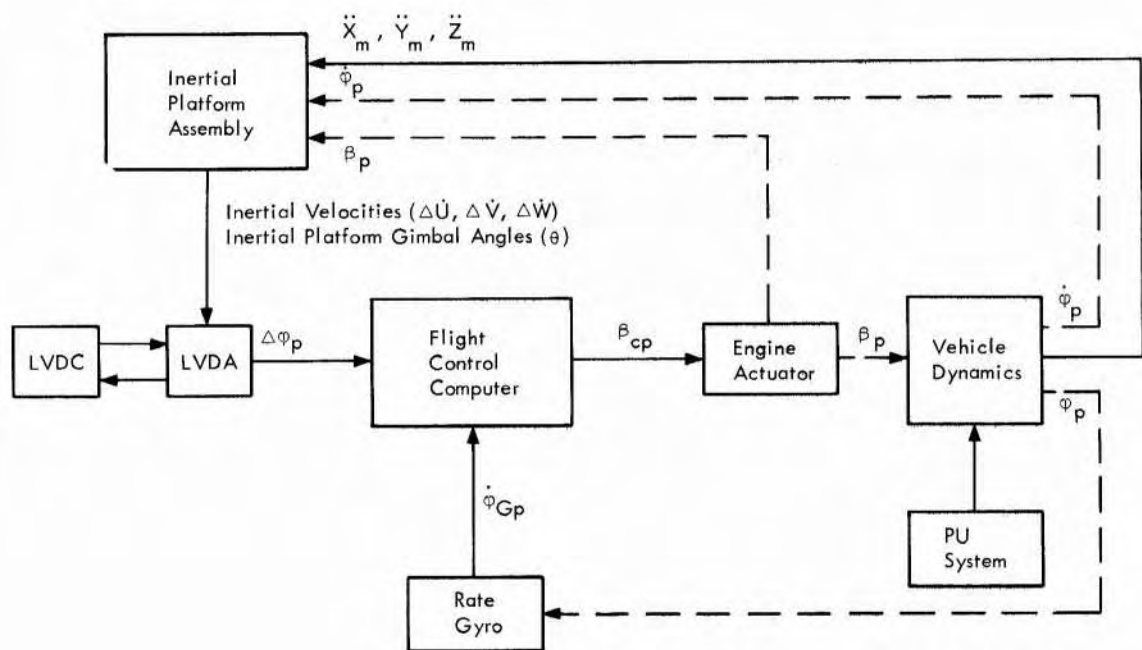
$\ddot{X}_m$, $\ddot{Y}_m$, $\ddot{Z}_m$

Inertial Platform Assembly

$\dot{\varphi}_p$

$\beta_p$

Inertial Velocities ($\Delta\dot{U}$, $\Delta\dot{V}$, $\Delta\dot{W}$)
Inertial Platform Gimbal Angles ($\theta$)

LVDC

LVDA

$\Delta\varphi_p$

Flight Control Computer

$\beta_{cp}$

Engine Actuator

$\beta_p$

Vehicle Dynamics

$\dot{\varphi}_p$

$\varphi_p$

$\dot{\varphi}_{Gp}$

PU System

Rate Gyro